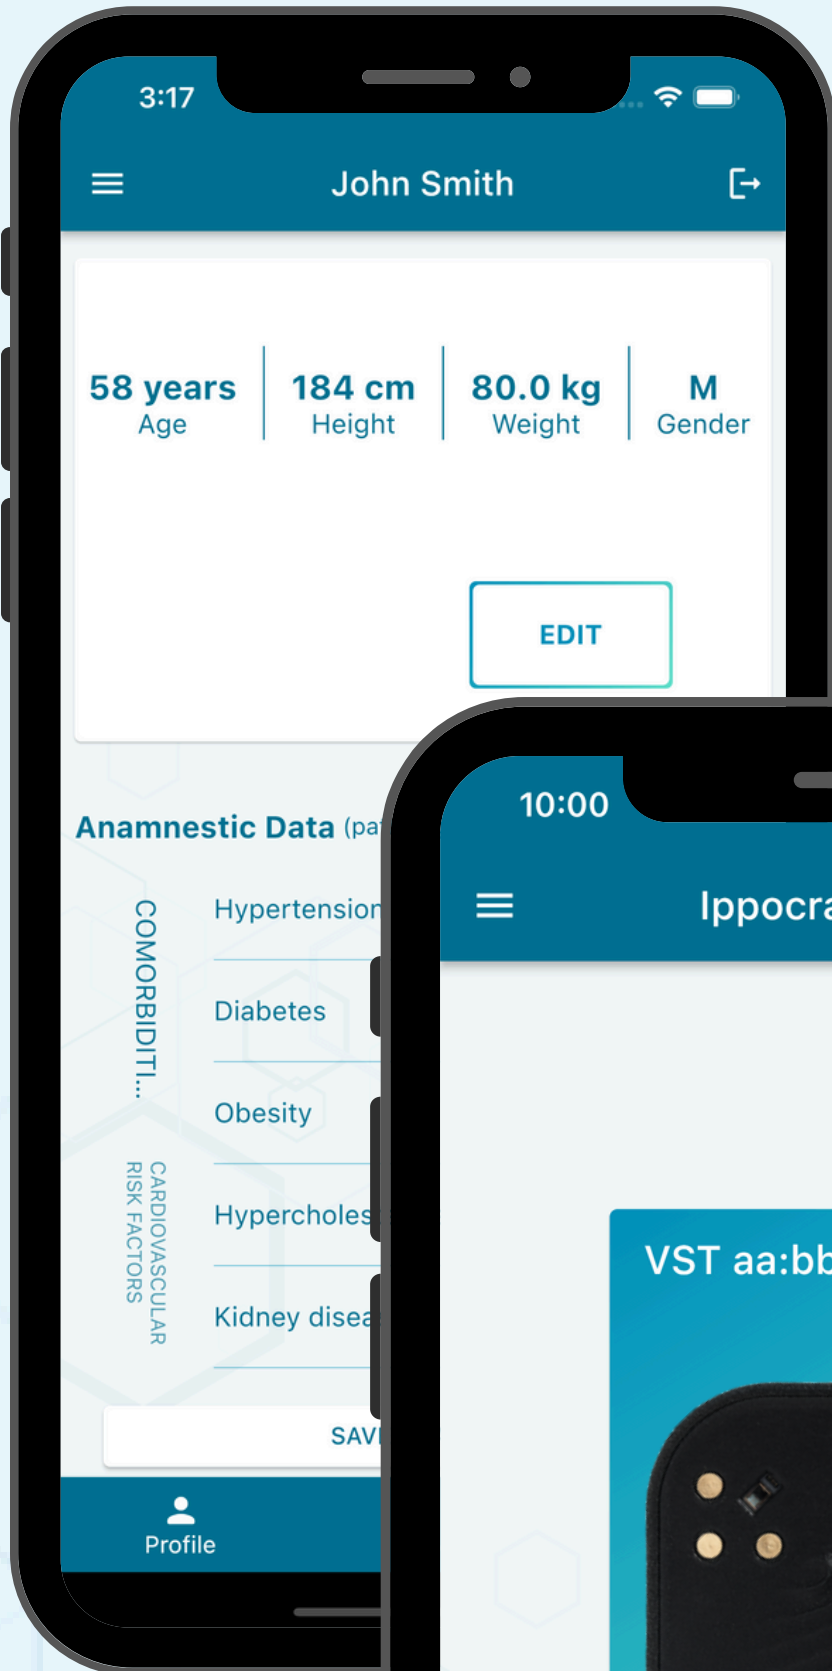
3:17

John Smith

58 years
Age

184 cm
Height

80.0 kg
Weight

M
Gender

EDIT

Anamnestic Data (pa

COMORBIDITI...

Hypertension

Diabetes

Obesity

CARDIOVASCULAR RISK FACTORS

Hypercholes

Kidney disea

SAV

Profile

10:00

Ippocra

VST aa:bb